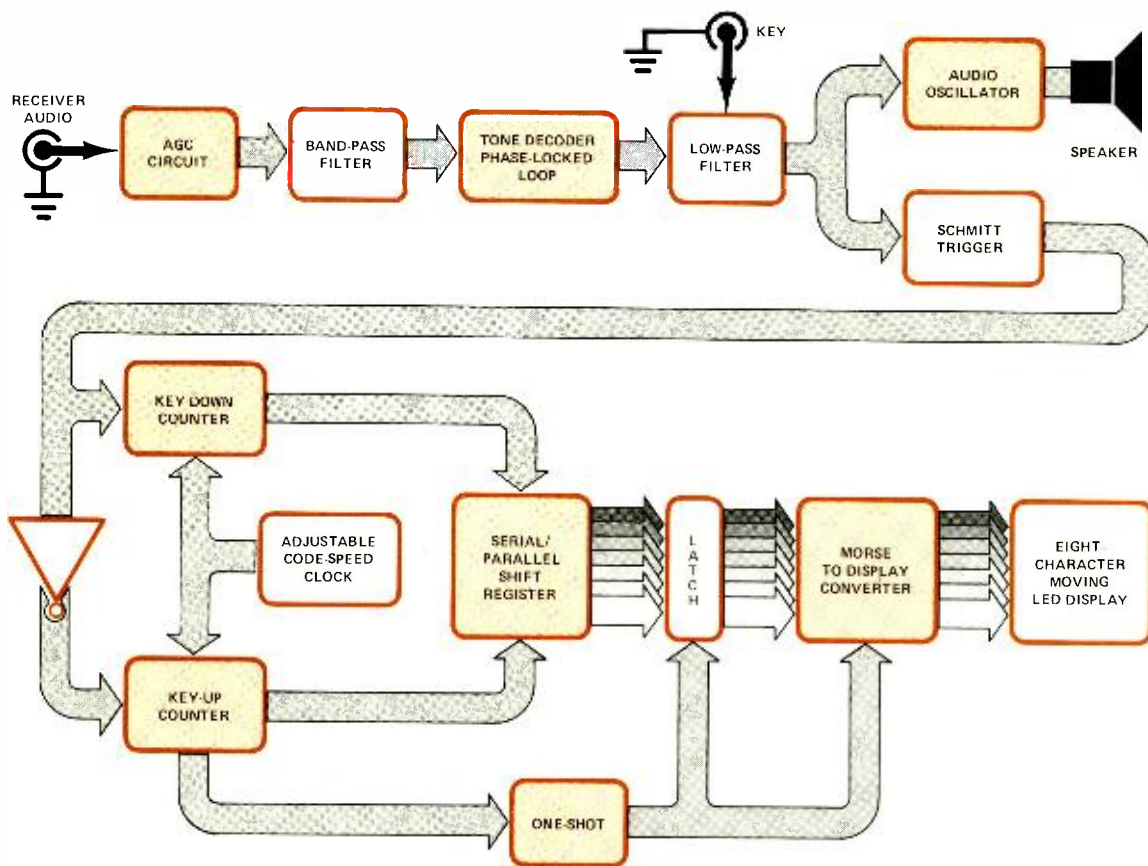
KEY

RECEIVER AUDIO

AGC CIRCUIT

BAND-PASS FILTER

TONE DECODER PHASE-LOCKED LOOP

LOW-PASS FILTER

AUDIO OSCILLATOR

SPEAKER

SCHMITT TRIGGER

KEY DOWN COUNTER

ADJUSTABLE CODE-SPEED CLOCK

SERIAL/ PARALLEL SHIFT REGISTER

L A T C H

MORSE TO DISPLAY CONVERTER

EIGHT CHARACTER MOVING LED DISPLAY

KEY-UP COUNTER

ONE-SHOT